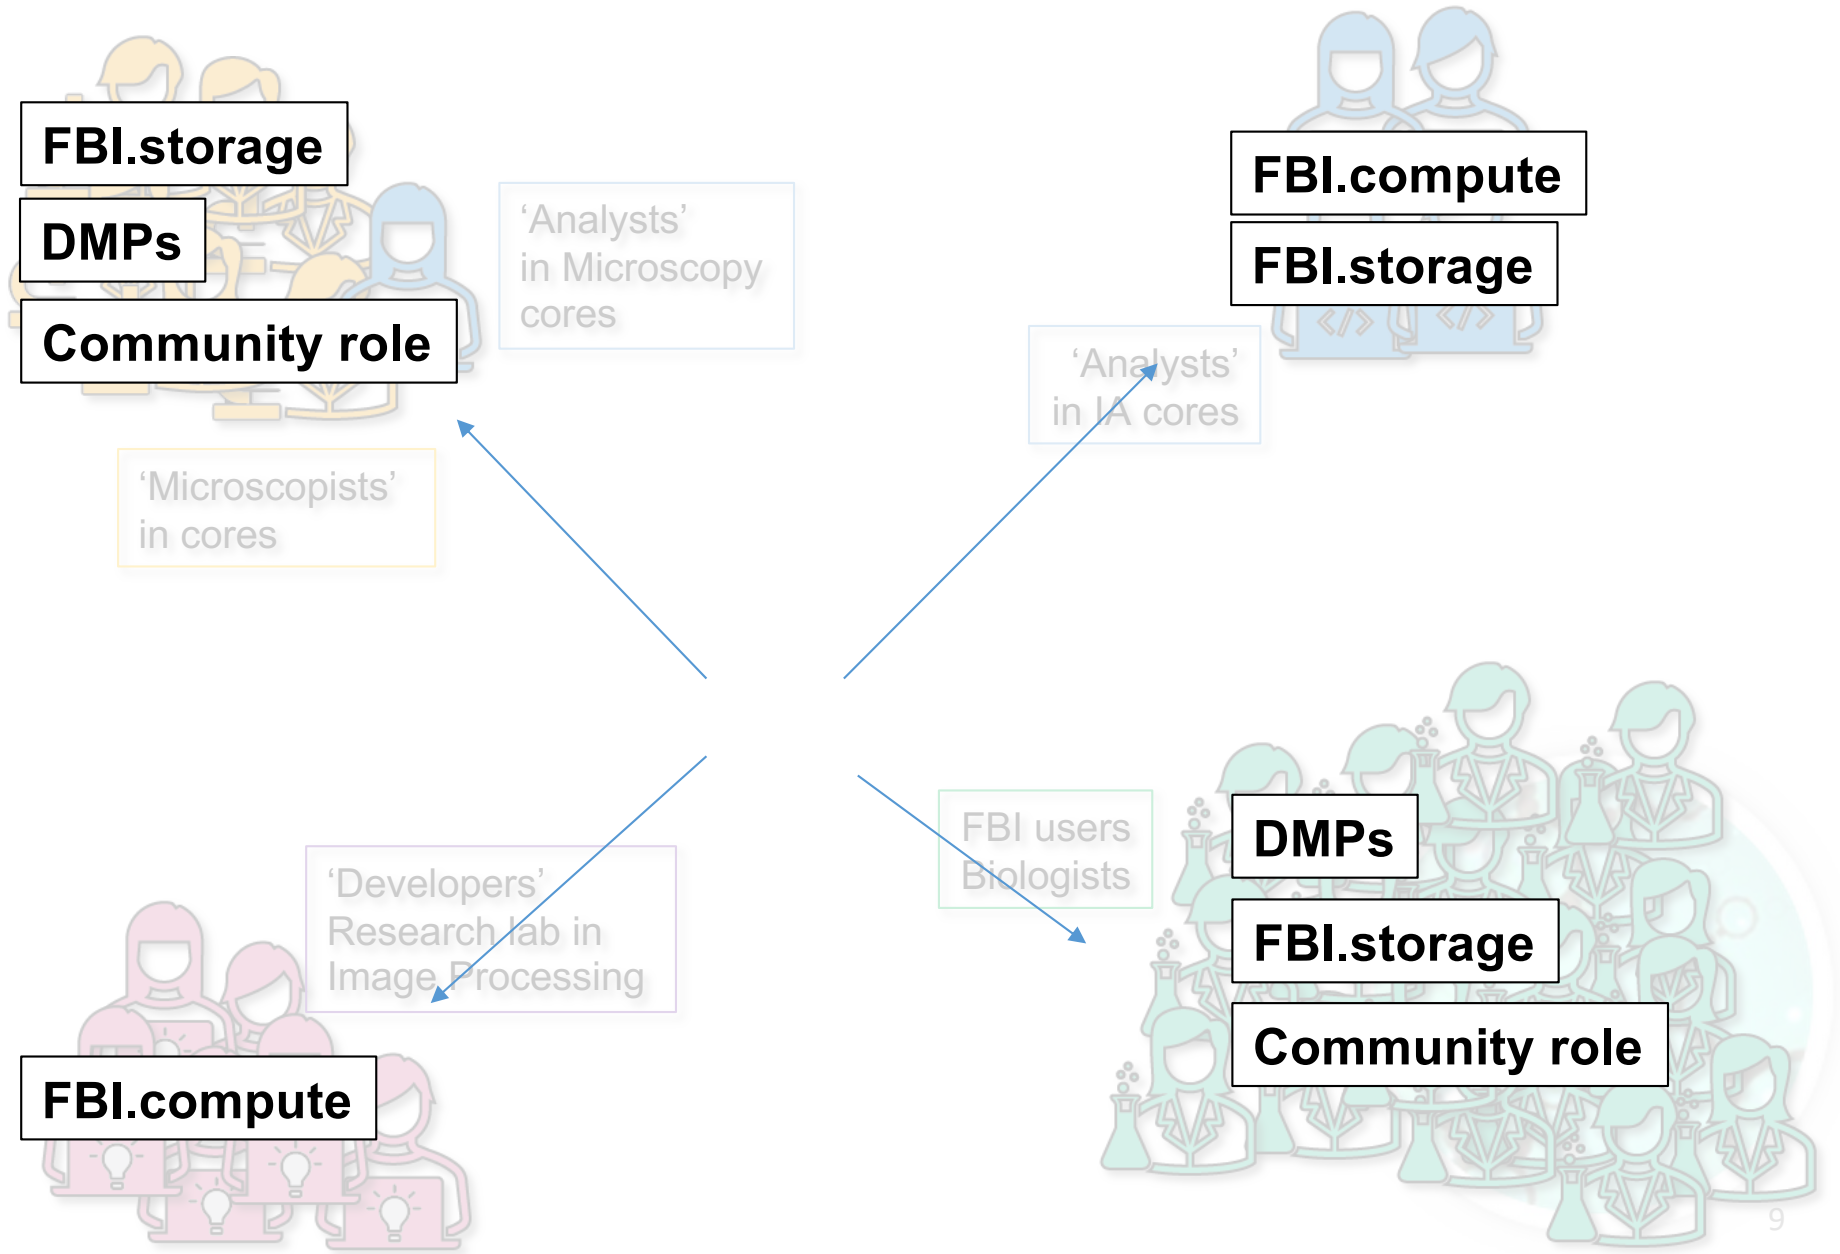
FBI.storage

DMPs

Community role

‘Analysts’ in Microscopy cores

FBI.compute

FBI.storage

‘Analysts’ in IA cores

‘Microscopists’ in cores

FBI users Biologists

DMPs

FBI.storage

Community role

‘Developers’ Research lab in Image Processing

FBI.compute

9